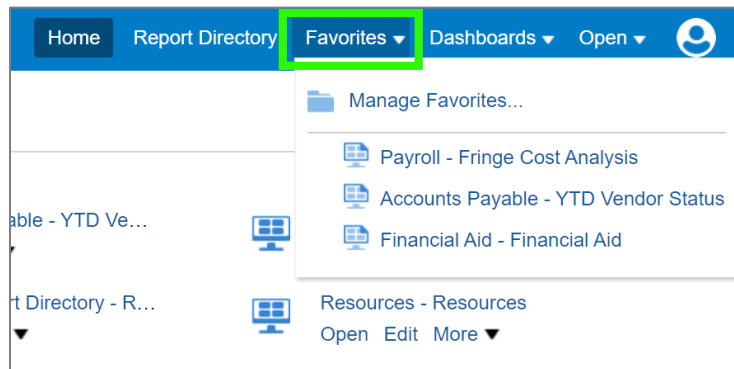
Home Report Directory Favorites ▾ Dashboards ▾ Open ▾

Manage Favorites...

Payroll - Fringe Cost Analysis

Accounts Payable - YTD Vendor Status

Financial Aid - Financial Aid

able - YTD Ve...

rt Directory - R...

Resources - Resources

Open Edit More ▾